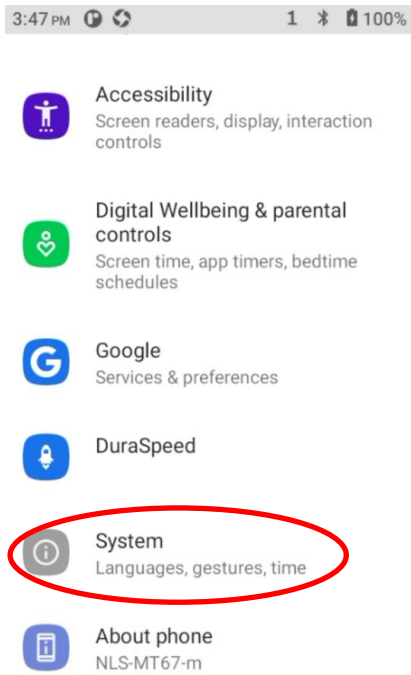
3:47 PM 1 100%

Accessibility
Screen readers, display, interaction controls

Digital Wellbeing & parental controls
Screen time, app timers, bedtime schedules

Google
Services & preferences

DuraSpeed

System
Languages, gestures, time

About phone
NLS-MT67-m